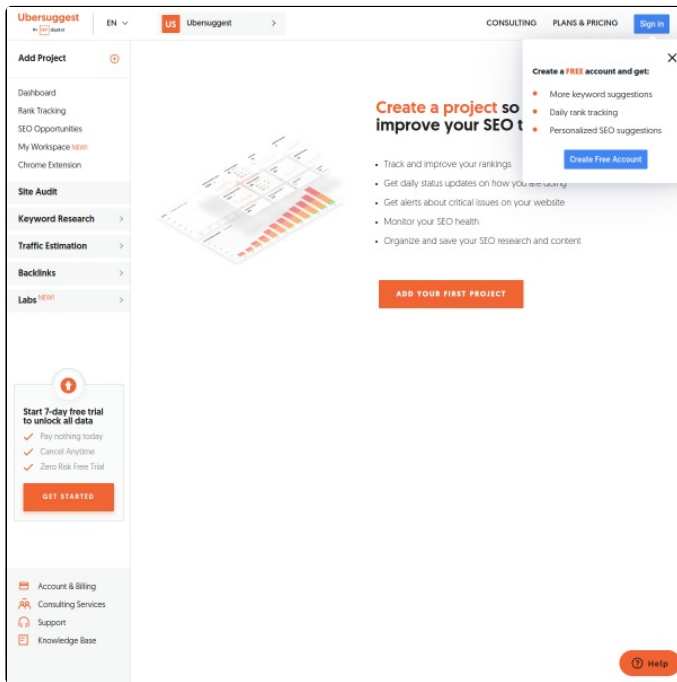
Ubersuggest
by NP digital

EN

US Ubersuggest

CONSULTING PLANS & PRICING Sign in

Add Project

Dashboard
Rank Tracking
SEO Opportunities
My Workspace NEW!
Chrome Extension

Site Audit
Keyword Research
Traffic Estimation
Backlinks
Labs NEW!

Create a project so
improve your SEO t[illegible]

Track and improve your rankings
Get daily status updates on how you are doing
Get alerts about critical issues on your website
Monitor your SEO health
Organize and save your SEO research and content

ADD YOUR FIRST PROJECT

Create a FREE account and get:

More keyword suggestions
Daily rank tracking
Personalized SEO suggestions

Create Free Account

Start 7-day free trial to unlock all data
Pay nothing today
Cancel Anytime
Zero Risk Free Trial

GET STARTED

Account & Billing
Consulting Services
Support
Knowledge Base

Help